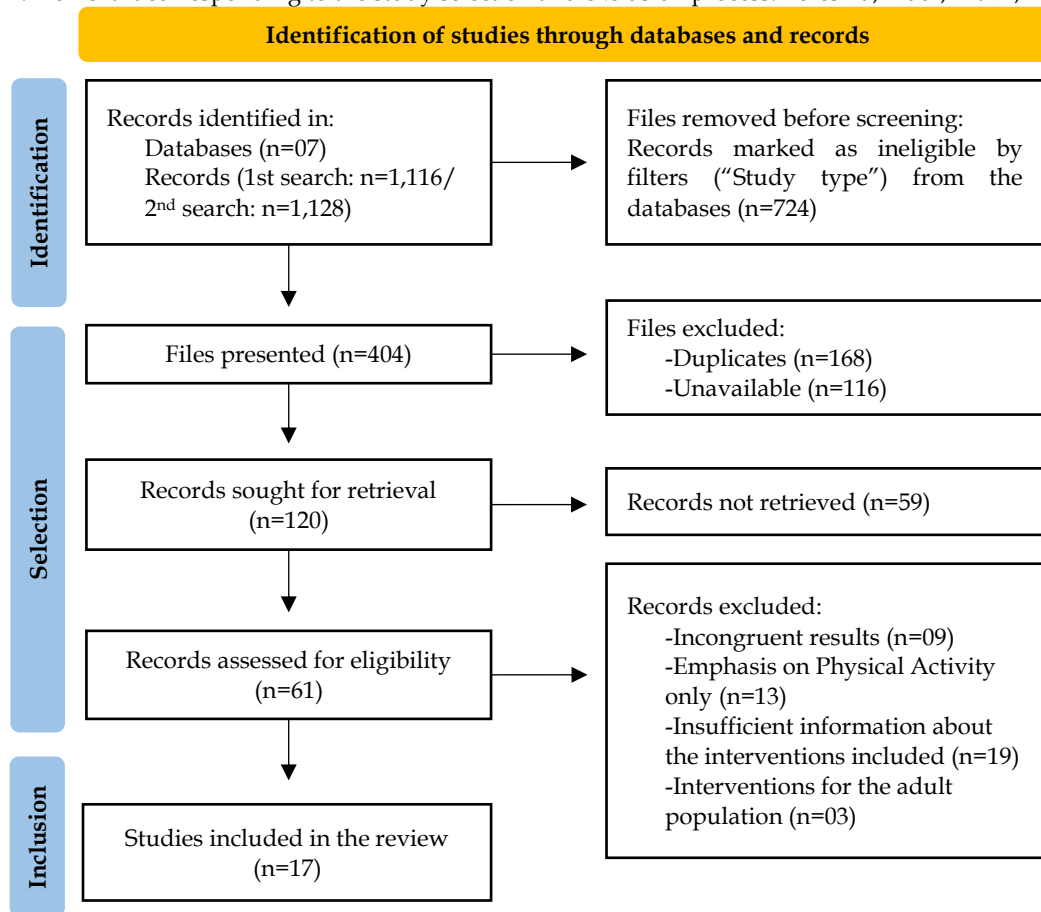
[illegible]

Identification of studies through databases and records

Identification

Records identified in:
Databases (n=07)
Records (1st search: n=1,116/ 2$^{nd}$ search: n=1,128)

Files removed before screening:
Records marked as ineligible by filters ("Study type") from the databases (n=724)

Selection

Files presented (n=404)

Files excluded:
-Duplicates (n=168)
-Unavailable (n=116)

Records sought for retrieval (n=120)

Records not retrieved (n=59)

Records assessed for eligibility (n=61)

Records excluded:
-Incongruent results (n=09)
-Emphasis on Physical Activity only (n=13)
-Insufficient information about the interventions included (n=19)
-Interventions for the adult population (n=03)

Inclusion

Studies included in the review (n=17)